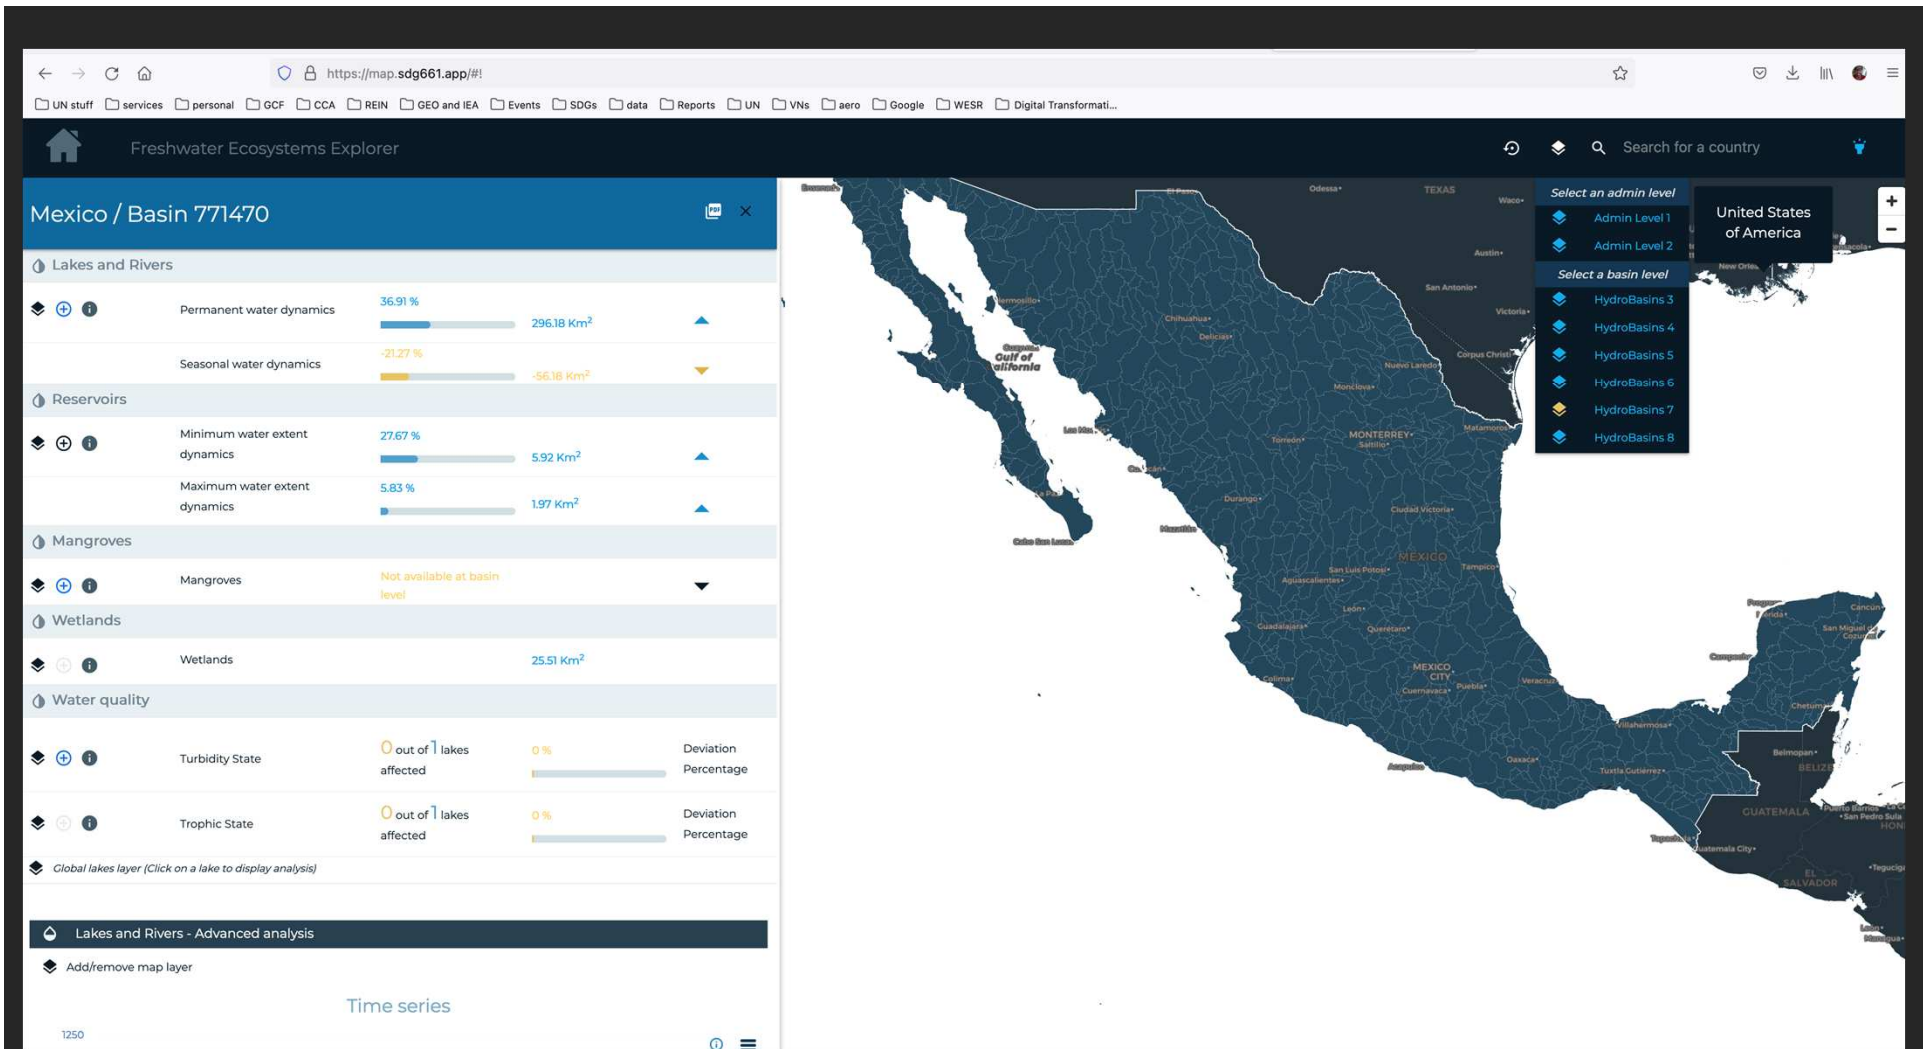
https://map.sdg661.app/#!

UN stuff services personal GCF CCA REIN GEO and IEA Events SDGs data Reports UN VNs aero Google WESR Digital Transformati...

Freshwater Ecosystems Explorer

Search for a country

Mexico / Basin 771470

Lakes and Rivers

Permanent water dynamics 36.91 % 296.18 Km$^2$

Seasonal water dynamics -21.27 % -56.18 Km$^2$

Reservoirs

Minimum water extent dynamics 27.67 % 5.92 Km$^2$

Maximum water extent dynamics 5.83 % 1.97 Km$^2$

Mangroves

Mangroves Not available at basin level

Wetlands

Wetlands 25.51 Km$^2$

Water quality

Turbidity State 0 out of 1 lakes affected 0 % Deviation Percentage

Trophic State 0 out of 1 lakes affected 0 % Deviation Percentage

Global lakes layer (Click on a lake to display analysis)

Lakes and Rivers - Advanced analysis

Add/remove map layer

Time series

1250

Select an admin level
Admin Level 1
Admin Level 2
Select a basin level
HydroBasins 3
HydroBasins 4
HydroBasins 5
HydroBasins 6
HydroBasins 7
HydroBasins 8

United States of America

TEXAS
Gulf of California
MONTERREY
MEXICO
MEXICO CITY
GUATEMALA
BELIZE
EL SALVADOR